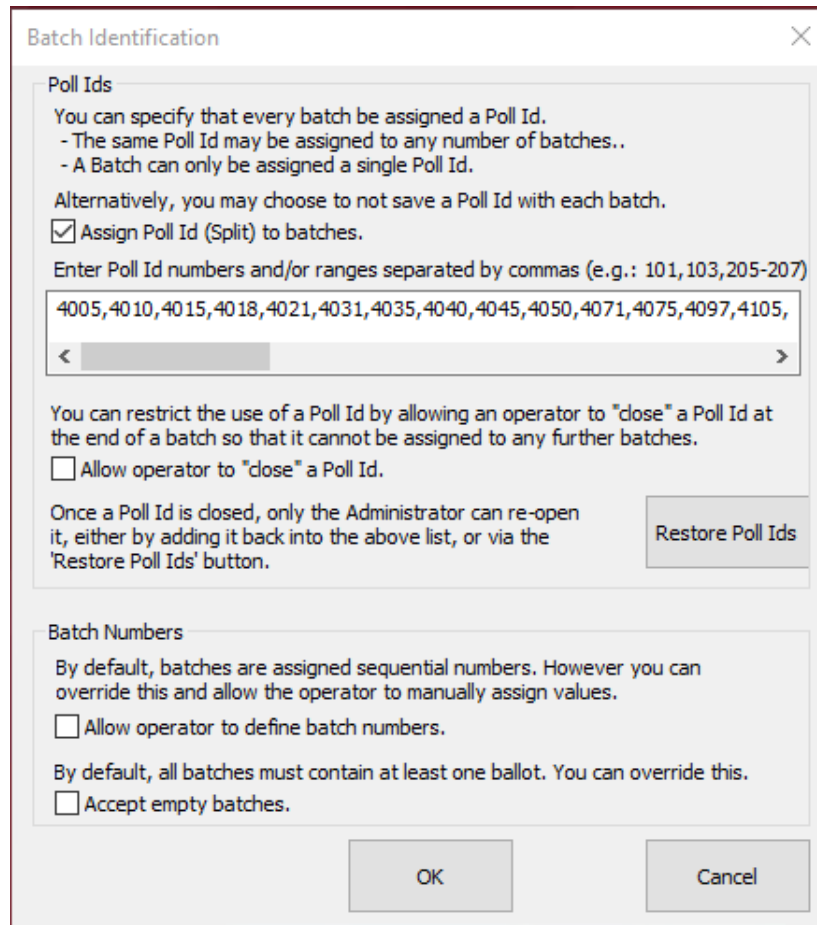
Batch Identification

Poll Ids

You can specify that every batch be assigned a Poll Id.
- The same Poll Id may be assigned to any number of batches..
- A Batch can only be assigned a single Poll Id.

Alternatively, you may choose to not save a Poll Id with each batch.

Assign Poll Id (Split) to batches.

Enter Poll Id numbers and/or ranges separated by commas (e.g.: 101,103,205-207)

4005,4010,4015,4018,4021,4031,4035,4040,4045,4050,4071,4075,4097,4105,

You can restrict the use of a Poll Id by allowing an operator to "close" a Poll Id at the end of a batch so that it cannot be assigned to any further batches.

Allow operator to "close" a Poll Id.

Once a Poll Id is closed, only the Administrator can re-open it, either by adding it back into the above list, or via the 'Restore Poll Ids' button.

Restore Poll Ids

Batch Numbers

By default, batches are assigned sequential numbers. However you can override this and allow the operator to manually assign values.

Allow operator to define batch numbers.

By default, all batches must contain at least one ballot. You can override this.

Accept empty batches.

OK

Cancel